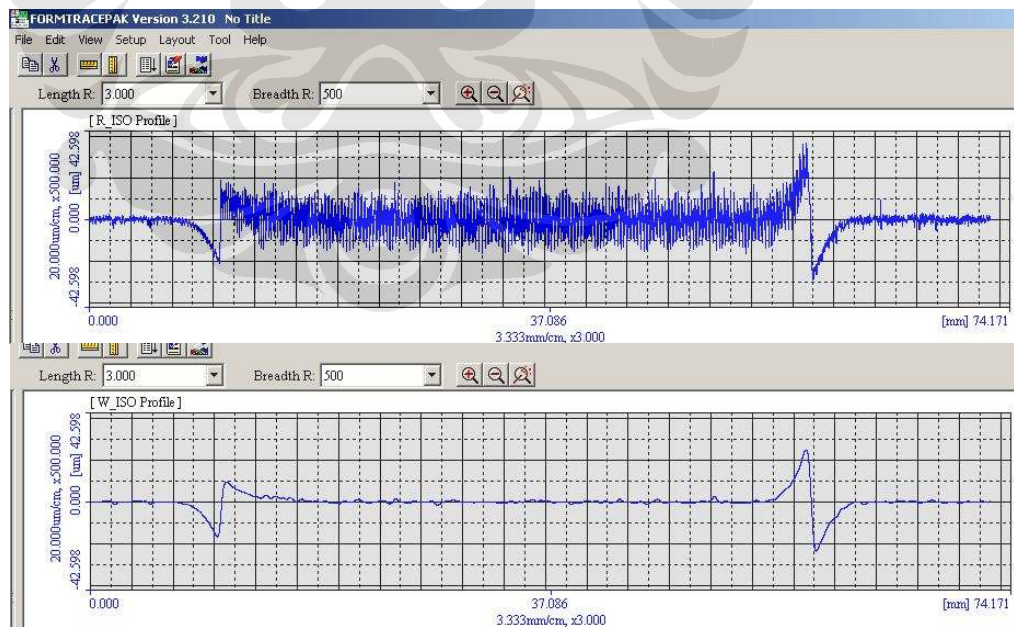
FORMTRACEPAK Version 3.210 No Title

File Edit View Setup Layout Tool Help

Length R: 3.000

Breadth R: 500

[ R_ISO Profile ]

20.000um/cm, x500.000 [um] 42.598

0.000

-42.598

0.000

37.086

3.333mm/cm, x3.000

[mm] 74.171

Length R: 3.000

Breadth R: 500

[ W_ISO Profile ]

20.000um/cm, x500.000 [um] 42.598

0.000

-42.598

0.000

37.086

3.333mm/cm, x3.000

[mm] 74.171